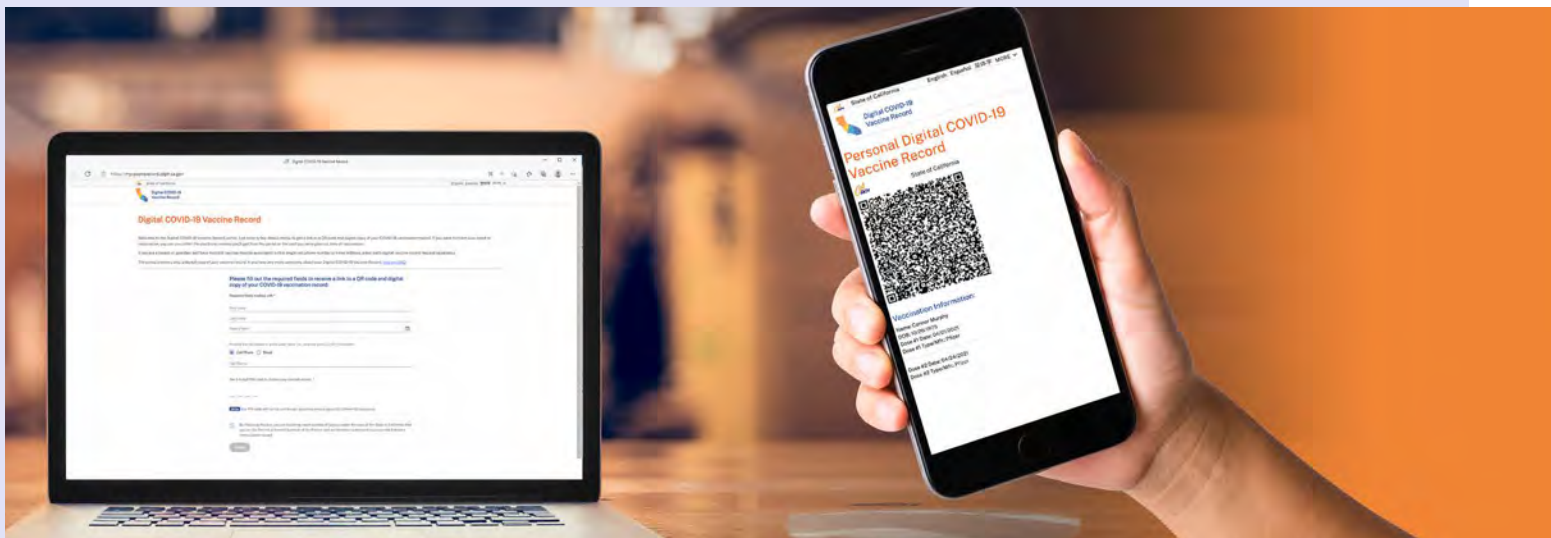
Digital COVID-19 Vaccine Record

Digital COVID-19 Vaccine Record

Digital COVID-19 Vaccine Record

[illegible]

Please fill out the required fields to receive a link to a QR code and digital copy of your COVID-19 vaccination record.

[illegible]

State of California

English Español

Digital COVID-19 Vaccine Record

Personal Digital COVID-19 Vaccine Record

State of California

Vaccination Information

Name: Connor Murphy

DOB: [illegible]

Dose #1 Date: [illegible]

Dose #1 Type/Mfr: Pfizer

Dose #2 Date: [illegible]

Dose #2 Type/Mfr: Pfizer